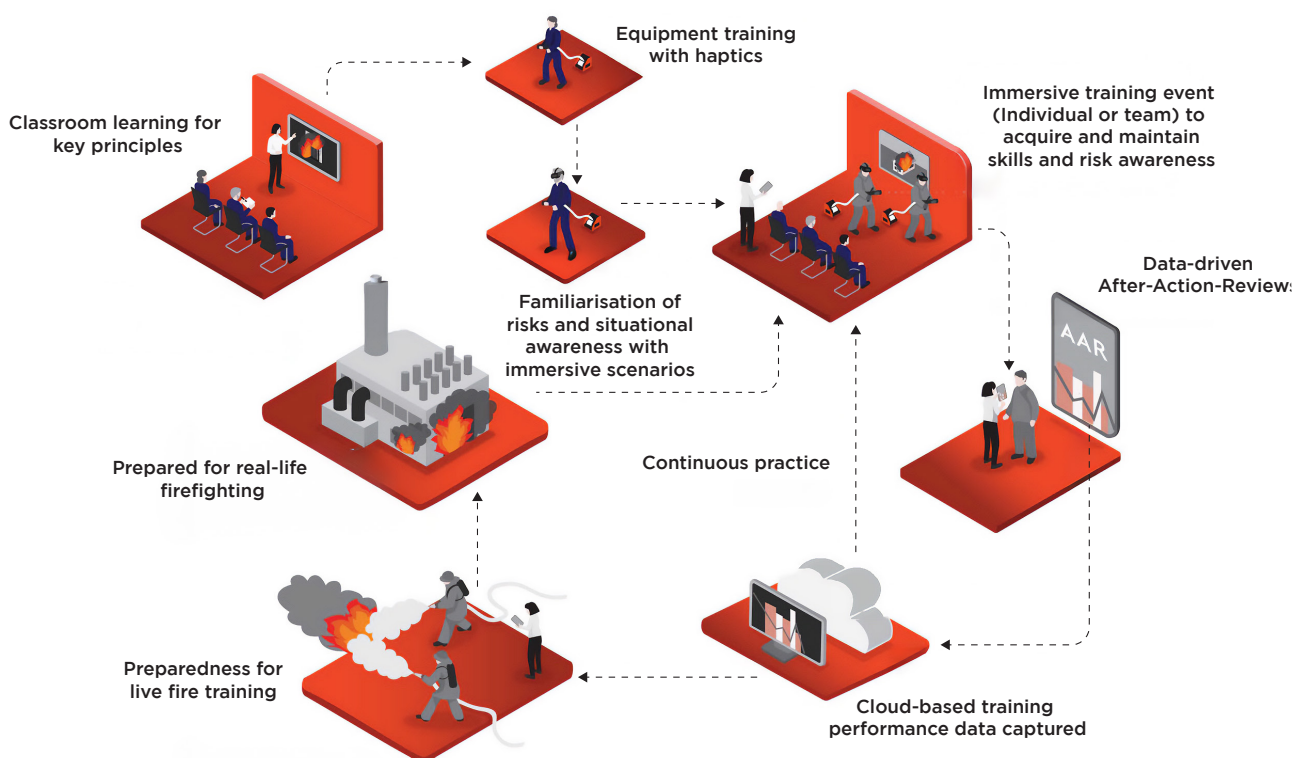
Classroom learning for key principles

Equipment training with haptics

Immersive training event (Individual or team) to acquire and maintain skills and risk awareness

Familiarisation of risks and situational awareness with immersive scenarios

Data-driven After-Action-Reviews

AAR

Prepared for real-life firefighting

Continuous practice

Preparedness for live fire training

Cloud-based training performance data captured